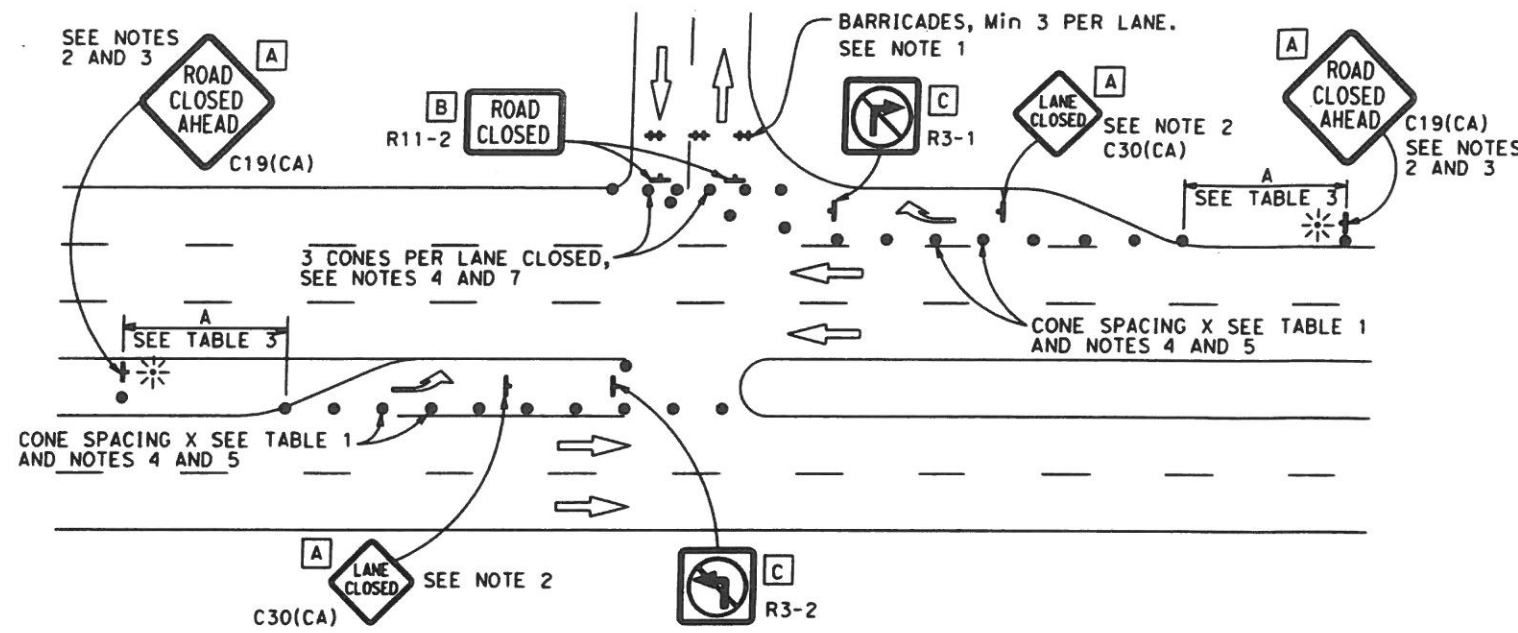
SEE NOTES 2 AND 3

A

ROAD CLOSED AHEAD

C19(CA)

B

R11-2

ROAD CLOSED

BARRICADES, Min 3 PER LANE. SEE NOTE 1

C

R3-1

A

LANE CLOSED

SEE NOTE 2

C30(CA)

A

ROAD CLOSED AHEAD

C19(CA)

SEE NOTES 2 AND 3

A

SEE TABLE 3

3 CONES PER LANE CLOSED, SEE NOTES 4 AND 7

CONE SPACING X SEE TABLE 1 AND NOTES 4 AND 5

A

SEE TABLE 3

CONE SPACING X SEE TABLE 1 AND NOTES 4 AND 5

A

LANE CLOSED

SEE NOTE 2

C30(CA)

C

R3-2